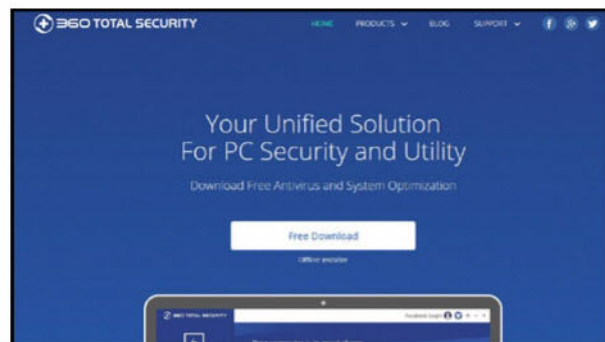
360 TOTAL SECURITY

HOME PRODUCTS BLOG SUPPORT

Your Unified Solution For PC Security and Utility

Download Free Antivirus and System Optimization

Free Download

Offline installer

360 TOTAL SECURITY

Facebook Login